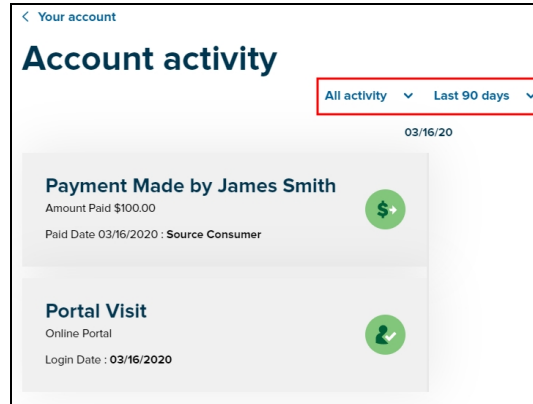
< Your account

Account activity

All activity ⌄ Last 90 days ⌄

03/16/20

Payment Made by James Smith

Amount Paid $100.00

Paid Date 03/16/2020 : **Source Consumer**

$

Portal Visit

Online Portal

Login Date : **03/16/2020**